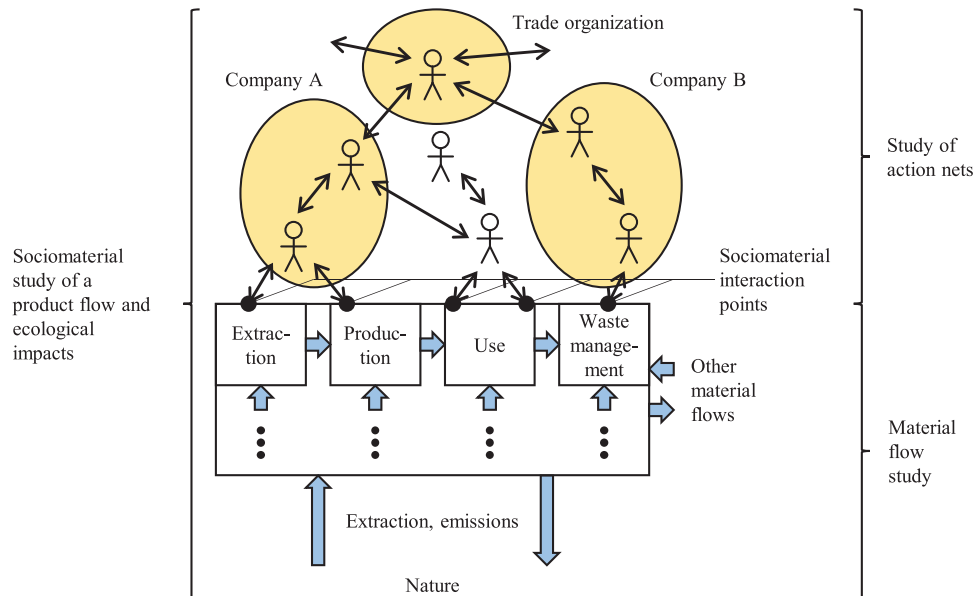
Trade organization

Company A

Company B

Study of action nets

Sociomaterial study of a product flow and ecological impacts

Sociomaterial interaction points

Extraction

Production

Use

Waste management

Other material flows

Material flow study

Extraction, emissions

Nature